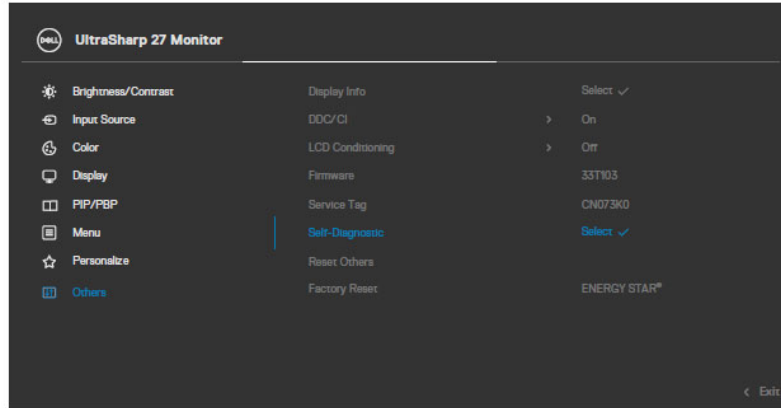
DELL UltraSharp 27 Monitor

Brightness/Contrast
Input Source
Color
Display
PIP/PBP
Menu
Personalize
Others

Display Info
DDC/CI
LCD Conditioning
Firmware
Service Tag
Self-Diagnostic
Reset Others
Factory Reset

Select ✓
On
Off
33T103
CN073K0
Select ✓
ENERGY STAR®

< Exit